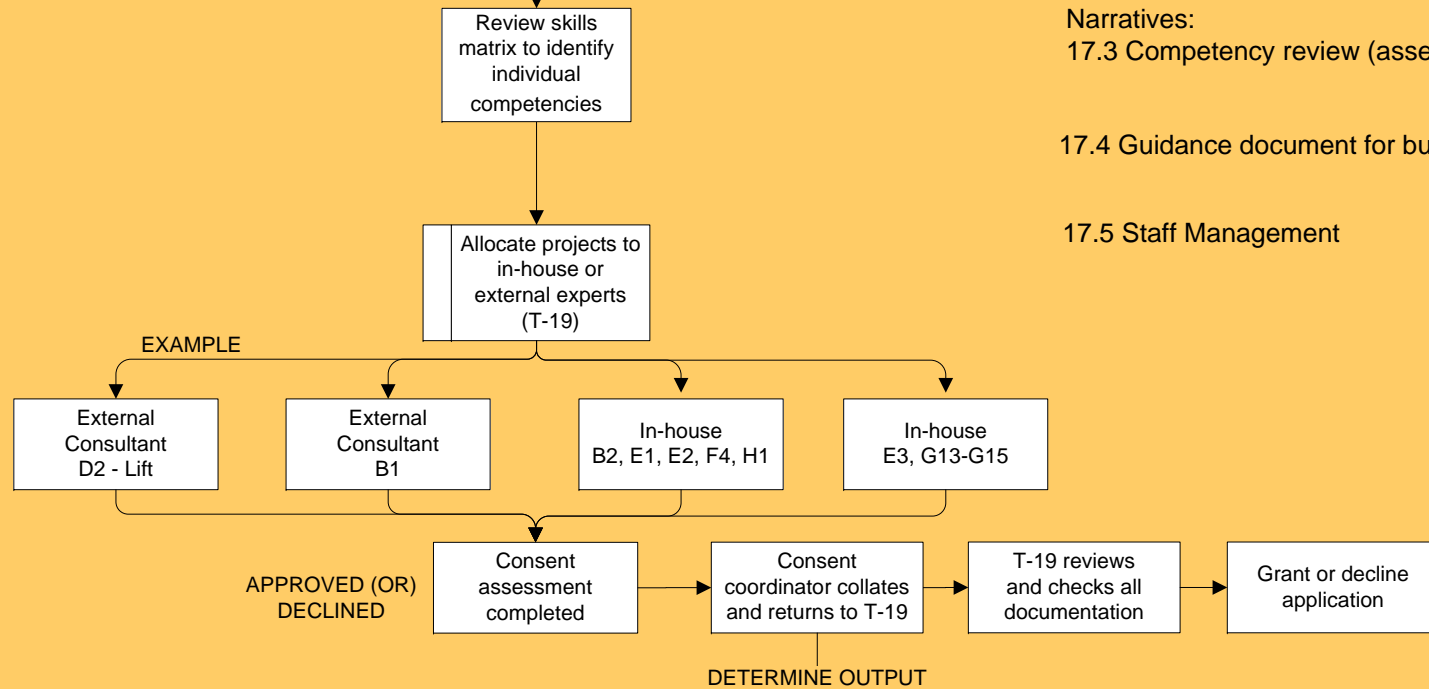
Review skills matrix to identify individual competencies

Narratives:
17.3 Competency review (asse

17.4 Guidance document for bu

17.5 Staff Management

Allocate projects to in-house or external experts (T-19)

EXAMPLE

External Consultant D2 - Lift

External Consultant B1

In-house B2, E1, E2, F4, H1

In-house E3, G13-G15

APPROVED (OR) DECLINED

Consent assessment completed

Consent coordinator collates and returns to T-19

T-19 reviews and checks all documentation

Grant or decline application

DETERMINE OUTPUT